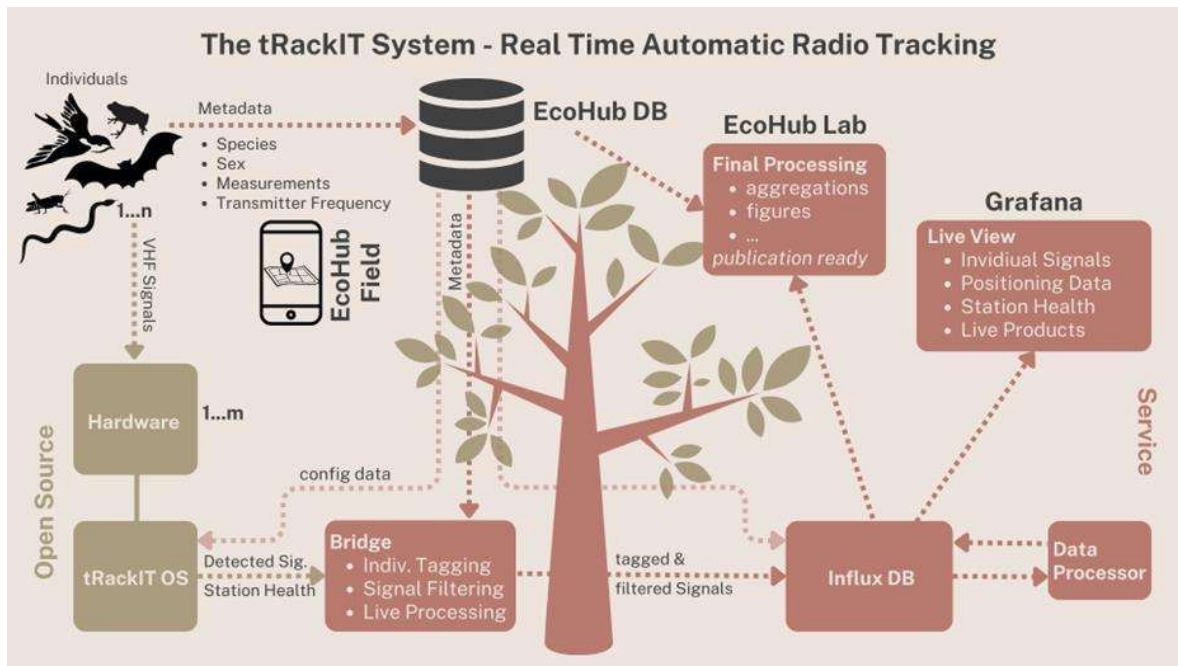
The tRackIT System - Real Time Automatic Radio Tracking

Individuals

Metadata

• Species
• Sex
• Measurements
• Transmitter Frequency

1...n

VHF Signals

EcoHub Field

EcoHub DB

Metadata

EcoHub Lab

Final Processing
• aggregations
• figures
• ...
publication ready

Grafana

Live View
• Invidiual Signals
• Positioning Data
• Station Health
• Live Products

Service

Open Source

Hardware

1...m

config data

tRackIT OS

Detected Sig.
Station Health

Bridge
• Indiv. Tagging
• Signal Filtering
• Live Processing

tagged &
filtered Signals

Influx DB

Data Processor